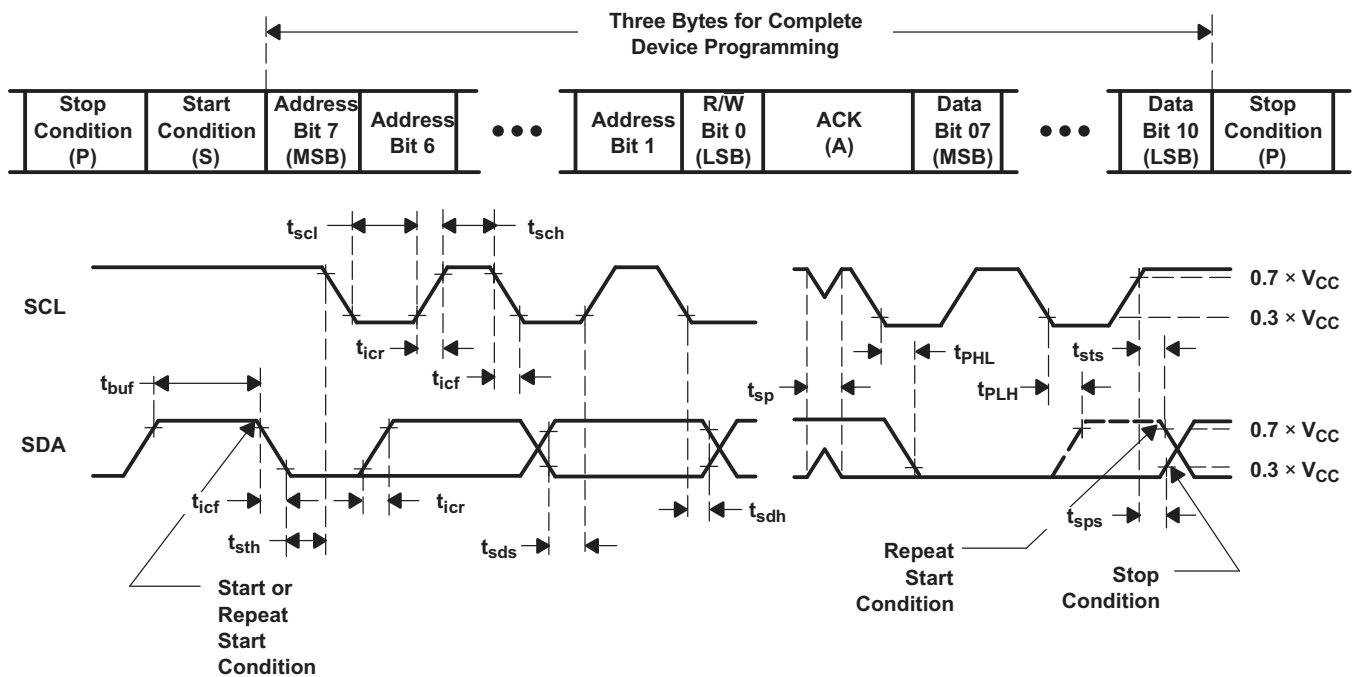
Three Bytes for Complete Device Programming

Stop Condition (P)
Start Condition (S)
Address Bit 7 (MSB)
Address Bit 6
•••
Address Bit 1
R/$\overline{W}$ Bit 0 (LSB)
ACK (A)
Data Bit 07 (MSB)
•••
Data Bit 10 (LSB)
Stop Condition (P)

$t_{scl}$
$t_{sch}$
SCL
$t_{icr}$
$t_{icf}$
$0.7 \times V_{CC}$
$0.3 \times V_{CC}$
$t_{PHL}$
$t_{sts}$
$t_{PLH}$
$t_{sp}$
$t_{buf}$
SDA
$t_{icf}$
$t_{icr}$
$t_{sth}$
$t_{sds}$
$t_{sdh}$
$0.7 \times V_{CC}$
$0.3 \times V_{CC}$
$t_{sps}$
Start or Repeat Start Condition
Repeat Start Condition
Stop Condition